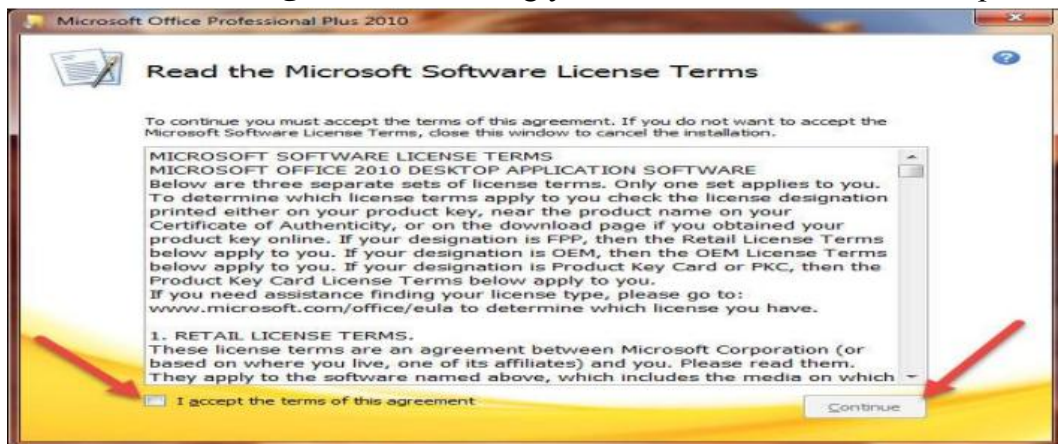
Microsoft Office Professional Plus 2010

Read the Microsoft Software License Terms

To continue you must accept the terms of this agreement. If you do not want to accept the Microsoft Software License Terms, close this window to cancel the installation.

MICROSOFT SOFTWARE LICENSE TERMS
MICROSOFT OFFICE 2010 DESKTOP APPLICATION SOFTWARE
Below are three separate sets of license terms. Only one set applies to you. To determine which license terms apply to you check the license designation printed either on your product key, near the product name on your Certificate of Authenticity, or on the download page if you obtained your product key online. If your designation is FPP, then the Retail License Terms below apply to you. If your designation is OEM, then the OEM License Terms below apply to you. If your designation is Product Key Card or PKC, then the Product Key Card License Terms below apply to you.
If you need assistance finding your license type, please go to:
www.microsoft.com/office/eula to determine which license you have.

1. RETAIL LICENSE TERMS.
These license terms are an agreement between Microsoft Corporation (or based on where you live, one of its affiliates) and you. Please read them. They apply to the software named above, which includes the media on which

I accept the terms of this agreement

Continue